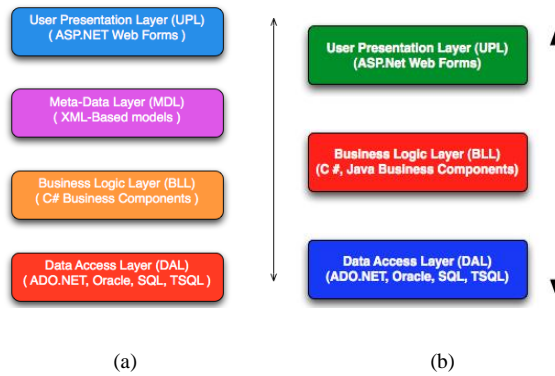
User Presentation Layer (UPL)
( ASP.NET Web Forms )

Meta-Data Layer (MDL)
( XML-Based models )

Business Logic Layer (BLL)
( C# Business Components )

Data Access Layer (DAL)
( ADO.NET, Oracle, SQL, TSQL )

User Presentation Layer (UPL)
(ASP.Net Web Forms)

Business Logic Layer (BLL)
(C #, Java Business Components)

Data Access Layer (DAL)
(ADO.NET, Oracle, SQL, TSQL)

(a)

(b)